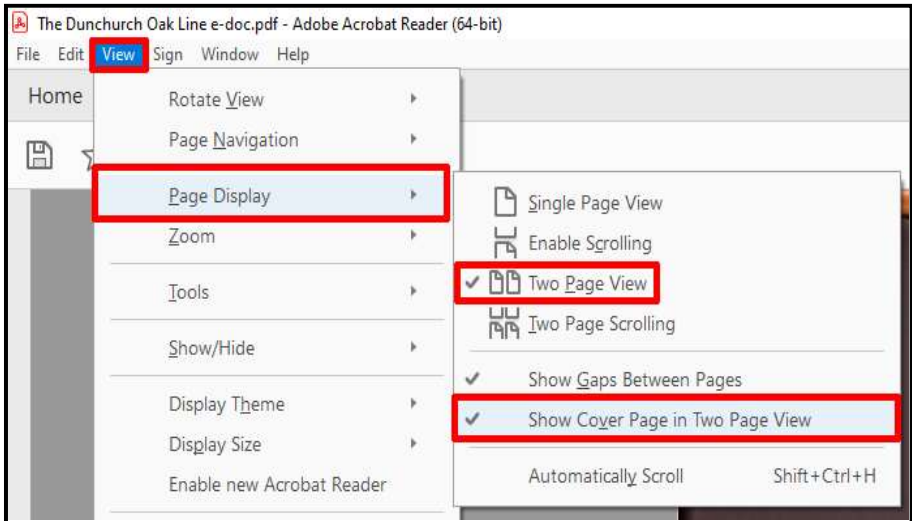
The Dunchurch Oak Line e-doc.pdf - Adobe Acrobat Reader (64-bit)

File Edit View Sign Window Help

Home

Rotate View
Page Navigation
Page Display
Zoom
Tools
Show/Hide
Display Theme
Display Size
Enable new Acrobat Reader

Single Page View
Enable Scrolling
✓ Two Page View
Two Page Scrolling
✓ Show Gaps Between Pages
✓ Show Cover Page in Two Page View
Automatically Scroll Shift+Ctrl+H